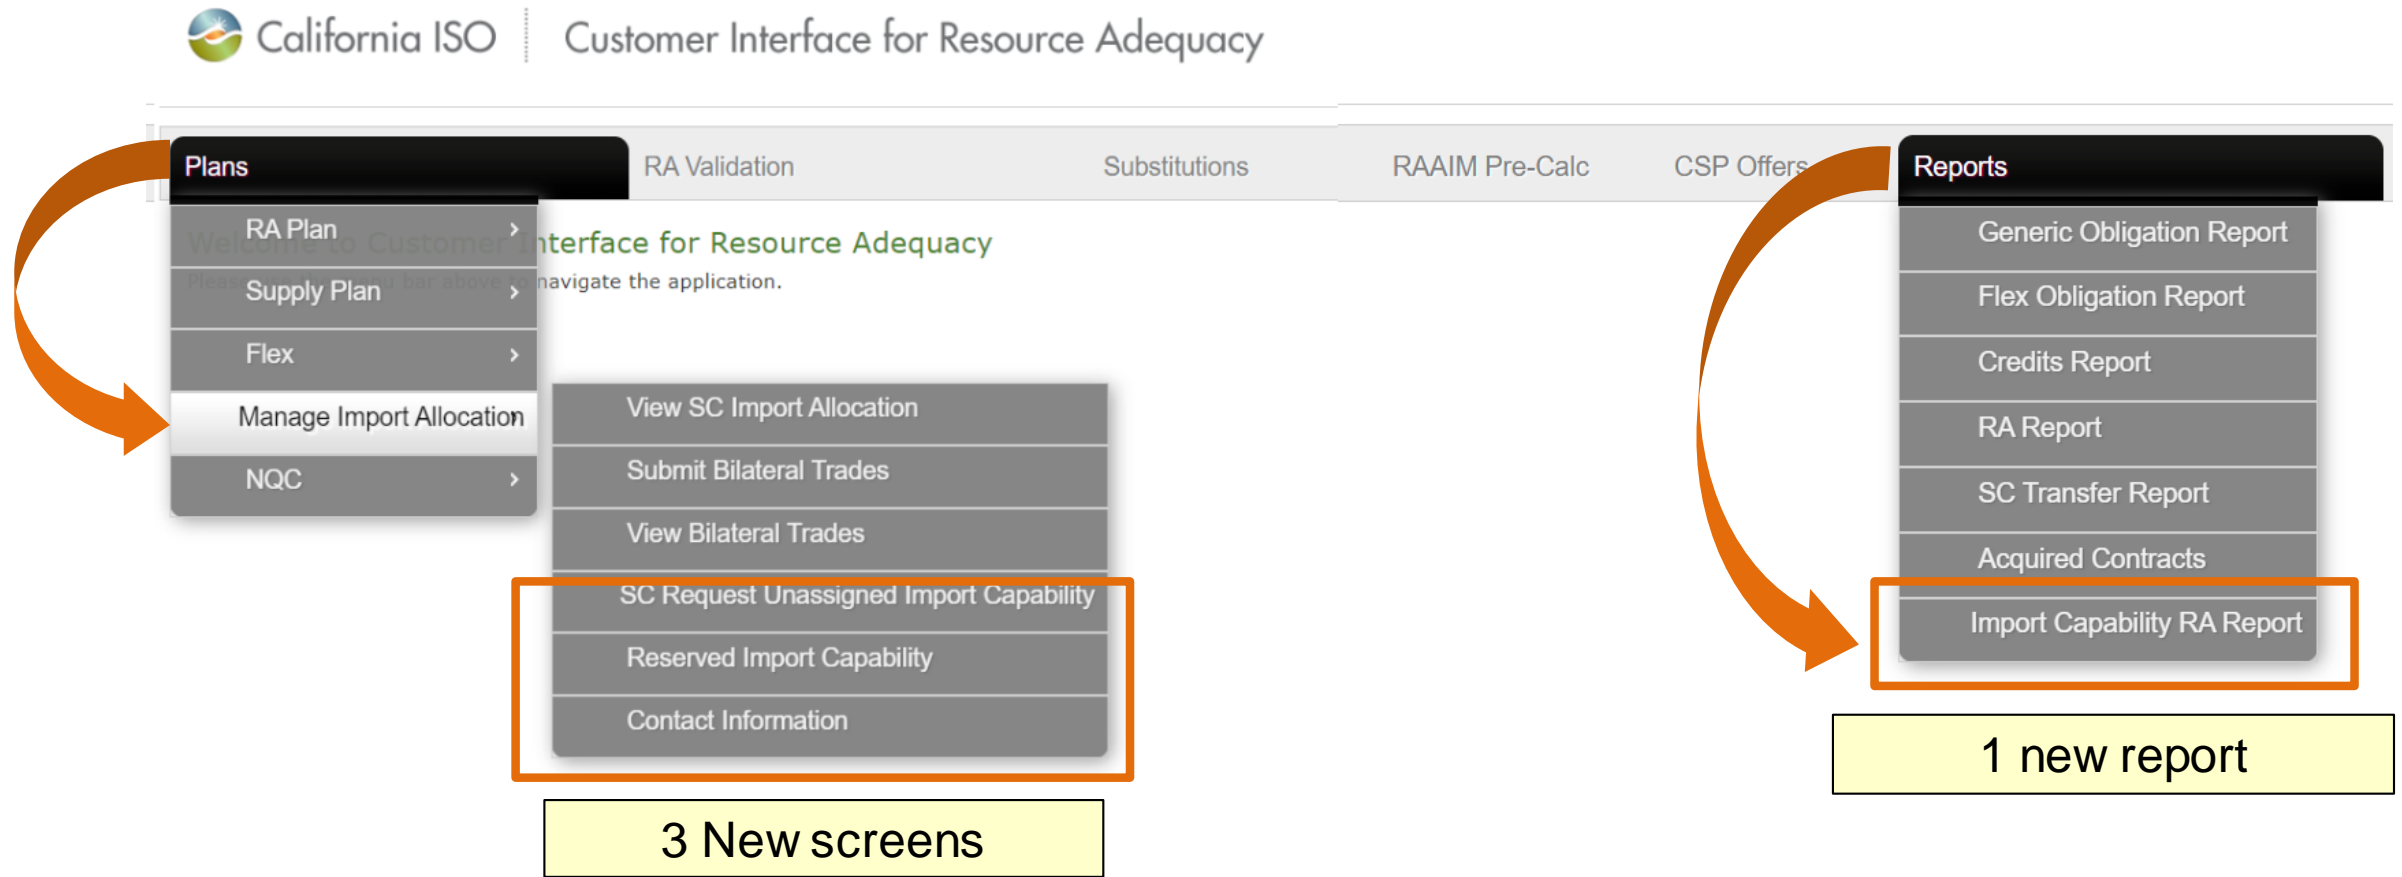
California ISO | Customer Interface for Resource Adequacy

Plans
RA Validation
Substitutions
RAAIM Pre-Calc
CSP Offers
Reports

RA Plan ›
Supply Plan ›
Flex ›
Manage Import Allocation
NQC ›

Welcome to Customer Interface for Resource Adequacy
Please use the menu bar above to navigate the application.

View SC Import Allocation
Submit Bilateral Trades
View Bilateral Trades
SC Request Unassigned Import Capability
Reserved Import Capability
Contact Information

3 New screens

Generic Obligation Report
Flex Obligation Report
Credits Report
RA Report
SC Transfer Report
Acquired Contracts
Import Capability RA Report

1 new report